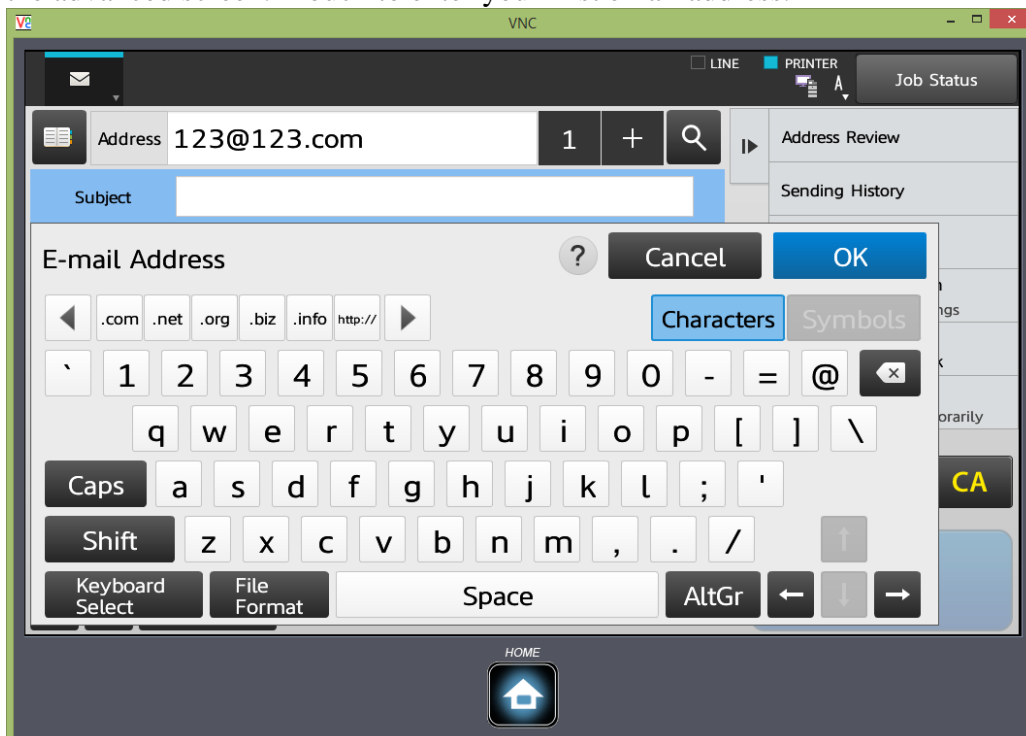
VNC

LINE
PRINTER
Job Status

Address 123@123.com
1
+

Address Review
Sending History

Subject

E-mail Address
?
Cancel
OK

.com .net .org .biz .info http://

Characters
Symbols

ngs
k
orarily
CA

` 1 2 3 4 5 6 7 8 9 0 - = @

q w e r t y u i o p [ ] \

Caps a s d f g h j k l ; '

Shift z x c v b n m , . /

Keyboard Select
File Format
Space
AltGr

HOME